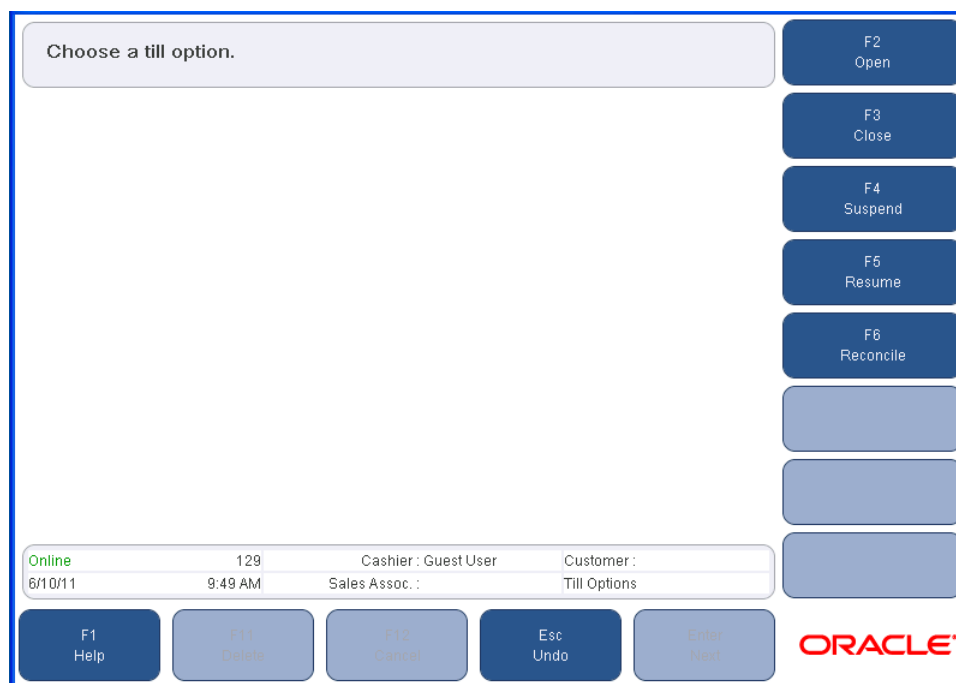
Choose a till option.

F2
Open

F3
Close

F4
Suspend

F5
Resume

F6
Reconcile

| Online | 129 | Cashier : Guest User | Customer : |
|---|---|---|---|
| 6/10/11 | 9:49 AM | Sales Assoc. : | Till Options |

F1
Help

F11
Delete

F12
Cancel

Esc
Undo

Enter
Next

ORACLE